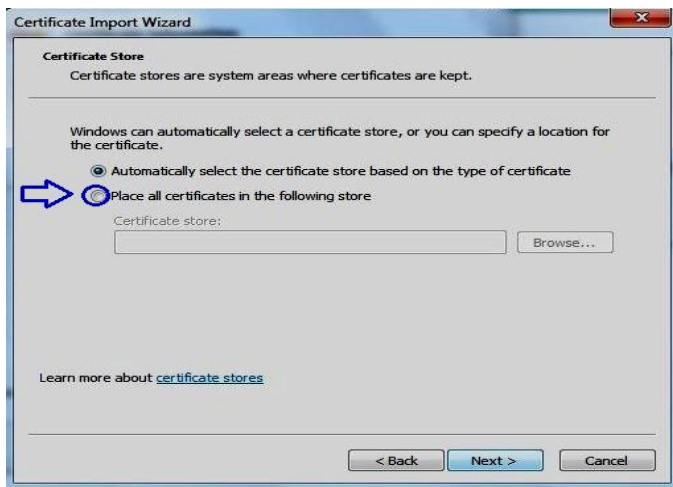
Certificate Import Wizard

Certificate Store

Certificate stores are system areas where certificates are kept.

Windows can automatically select a certificate store, or you can specify a location for the certificate.

Automatically select the certificate store based on the type of certificate

Place all certificates in the following store

Certificate store:

Browse...

Learn more about certificate stores

< Back

Next >

Cancel